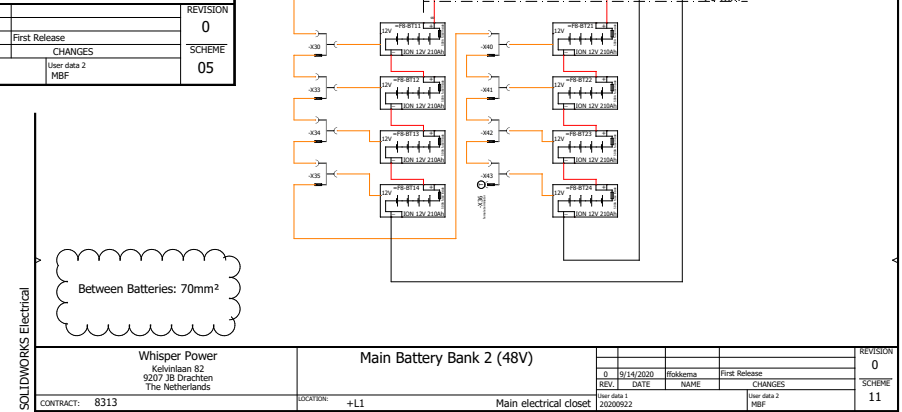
REVISION
0
First Release
CHANGES
SCHEME
User data 2
MBF
05

=F8-BT11
12V
ION 12V 210Ah
-X30
=F8-BT12
12V
ION 12V 210Ah
-X33
=F8-BT13
12V
ION 12V 210Ah
-X34
=F8-BT14
12V
ION 12V 210Ah
-X35
=F8-BT21
12V
ION 12V 210Ah
-X40
=F8-BT22
12V
ION 12V 210Ah
-X41
=F8-BT23
12V
ION 12V 210Ah
-X42
=F8-BT24
12V
ION 12V 210Ah
-X43
-X36

Between Batteries: 70mm²

SOLIDWORKS Electrical

Whisper Power
Kelvinlaan 82
9207 JB Drachten
The Netherlands
CONTRACT: 8313

Main Battery Bank 2 (48V)
LOCATION: +L1
Main electrical closet

| 0 | 9/14/2020 | ffokkema | First Release |
|---|---|---|---|
| REV. | DATE | NAME | CHANGES |

User data 1
20200922
User data 2
MBF
REVISION
0
SCHEME
11